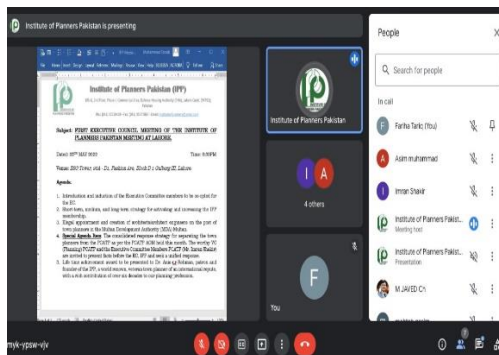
Institute of Planners Pakistan is presenting

Institute of Planners Pakistan (IPP)

Subject: FIRST EXECUTIVE COUNCIL MEETING OF THE INSTITUTE OF PLANNERS PAKISTAN MEETING AT LAHORE

Dated: 09th MAY 2020 Time: 9:00PM

Venue: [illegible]

Agenda

1. Introduction and induction of the Executive Committee members to be co-opted for the EC.
2. Short term, medium, and long term strategy for activating and increasing the IPP membership.
3. Rapid appointment and creation of architecture/district engineers on the post of town planners in the Multan Development Authority (MDA) Multan.
4. Special Agenda Item: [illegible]
5. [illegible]

Institute of Planners Pakistan

I A

4 others

F

You

People

Search for people

In call

Fariha Tariq (You)

Asim muhammad

Imran Shakir

Institute of Planners Pakist...
Meeting host

Institute of Planners Pakist...
Presentation

M JAVED CY

mvk-ypsw-vjv